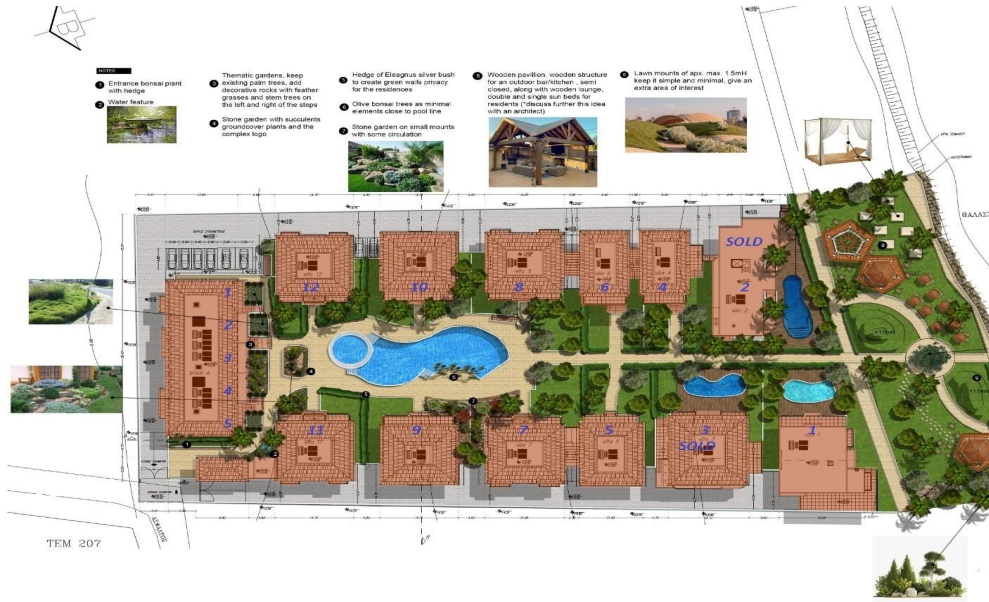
NOTES

1 Entrance bonsai plant with hedge

2 Water feature

3 Thematic gardens, keep existing palm trees, add decorative rocks with feather grasses and stem trees on the left and right of the steps

4 Stone garden with succulents groundcover plants and the complex logo

5 Hedge of Eleagnus silver bush to create green walls privacy for the residences

6 Olive bonsai trees as minimal elements close to pool line

7 Stone garden on small mounts with some circulation

8 Wooden pavillion, wooden structure for an outdoor bar/kitchen , semi closed, along with wooden lounge, double and single sun beds for residents (*discuss further this idea with an architect)

9 Lawn mounts of apx. max. 1.5mH keep it simple and minimal, give an extra area of interest

ΘΑΛΑΣ

SOLD

12

10

8

6

4

2

1

2

3

4

5

11

9

7

5

3

SOLD

1

TEM 207